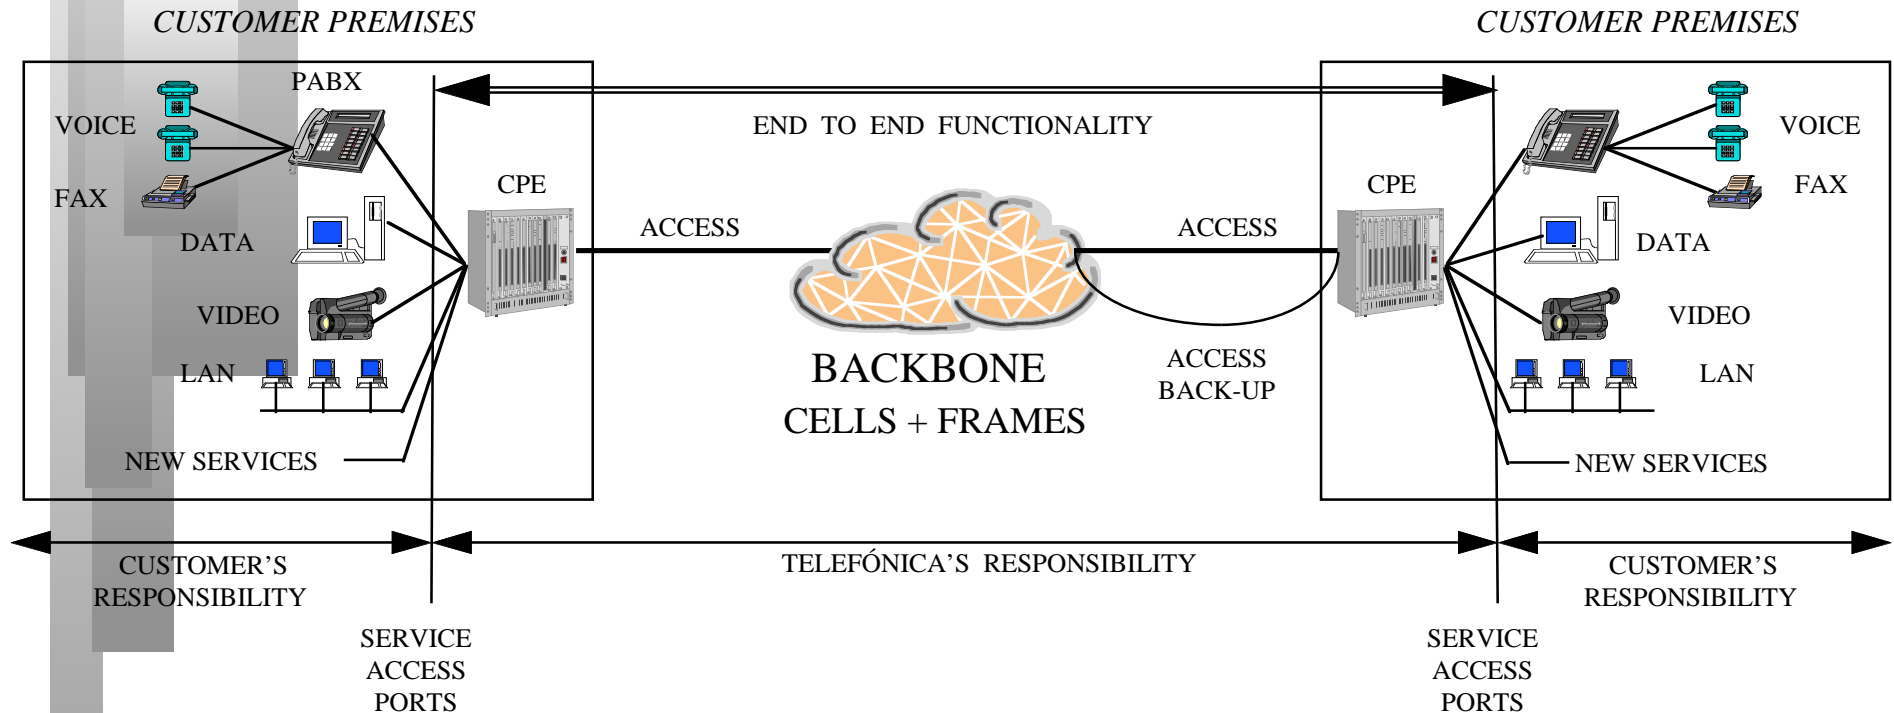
CUSTOMER PREMISES

CUSTOMER PREMISES

PABX

VOICE

FAX

DATA

VIDEO

LAN

NEW SERVICES

CPE

END TO END FUNCTIONALITY

ACCESS

ACCESS

BACKBONE

CELLS + FRAMES

ACCESS BACK-UP

CPE

VOICE

FAX

DATA

VIDEO

LAN

NEW SERVICES

CUSTOMER'S RESPONSIBILITY

TELEFÓNICA'S RESPONSIBILITY

CUSTOMER'S RESPONSIBILITY

SERVICE ACCESS PORTS

SERVICE ACCESS PORTS